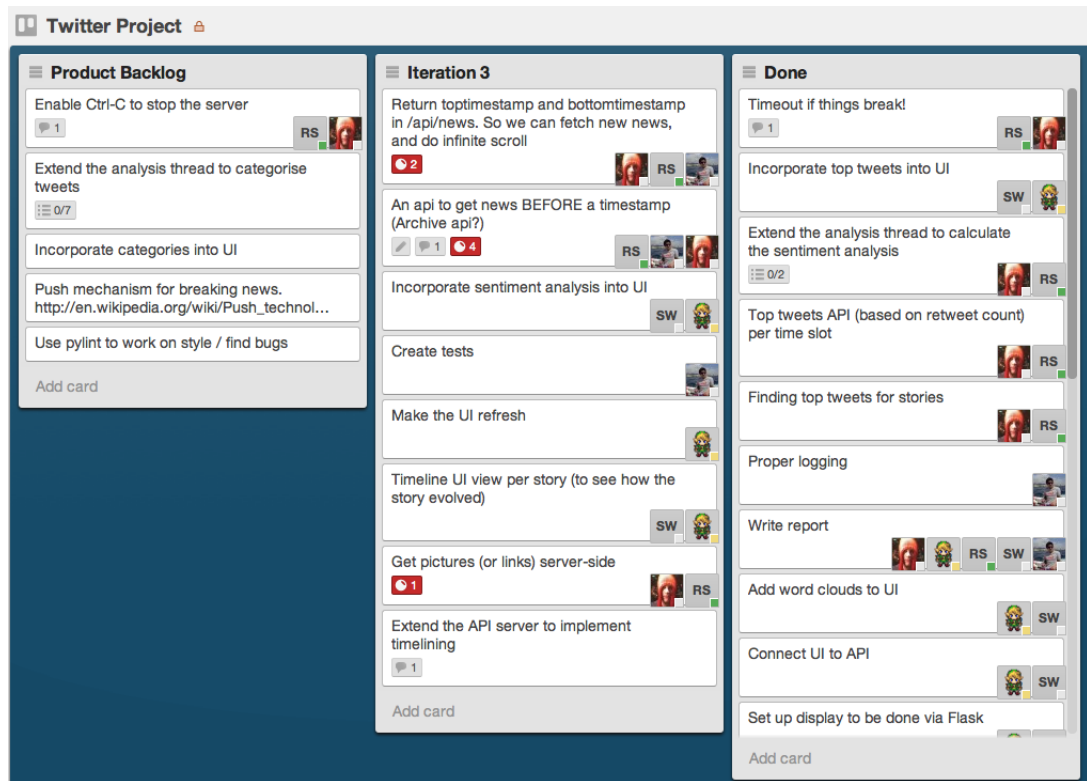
Twitter Project

Product Backlog

Enable Ctrl-C to stop the server
1
RS

Extend the analysis thread to categorise tweets
0/7

Incorporate categories into UI

Push mechanism for breaking news. http://en.wikipedia.org/wiki/Push_technol...

Use pylint to work on style / find bugs

Add card

Iteration 3

Return toptimestamp and bottomtimestamp in /api/news. So we can fetch new news, and do infinite scroll
2
RS

An api to get news BEFORE a timestamp (Archive api?)
1
4
RS

Incorporate sentiment analysis into UI
SW

Create tests

Make the UI refresh

Timeline UI view per story (to see how the story evolved)
SW

Get pictures (or links) server-side
1
RS

Extend the API server to implement timelining
1

Add card

Done

Timeout if things break!
1
RS

Incorporate top tweets into UI
SW

Extend the analysis thread to calculate the sentiment analysis
0/2
RS

Top tweets API (based on retweet count) per time slot
RS

Finding top tweets for stories
RS

Proper logging

Write report
RS
SW

Add word clouds to UI
SW

Connect UI to API
SW

Set up display to be done via Flask

Add card